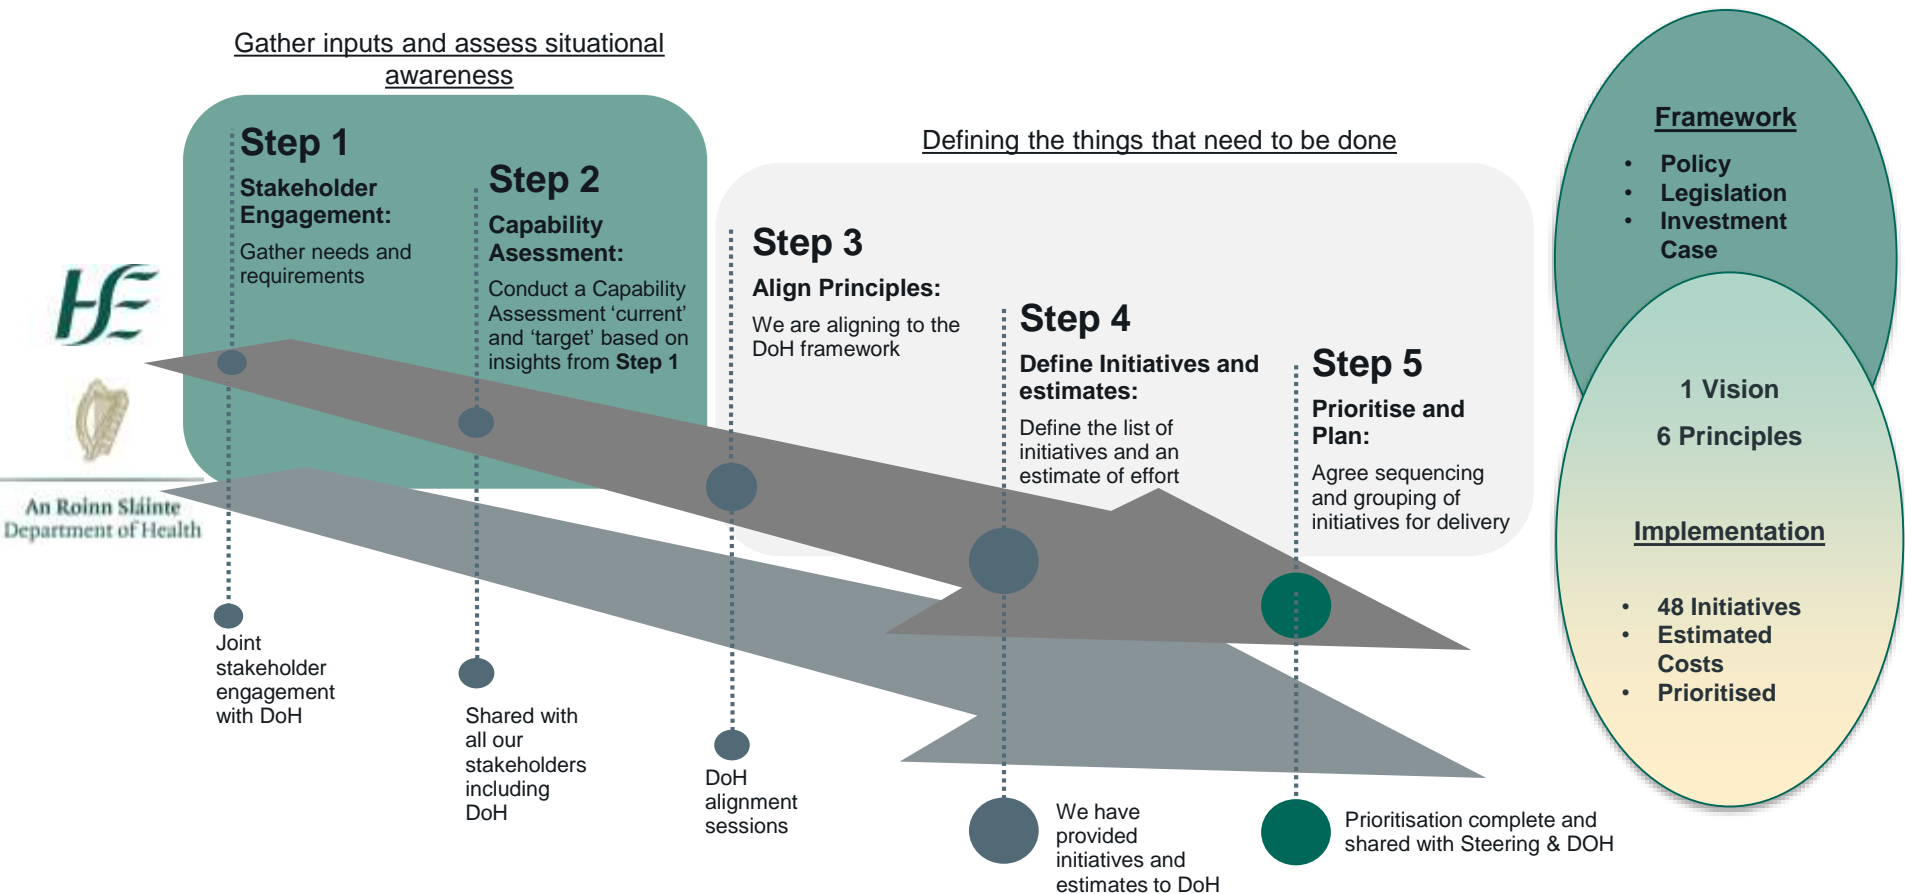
Gather inputs and assess situational awareness

Step 1
Stakeholder Engagement:
Gather needs and requirements

Step 2
Capability Assessment:
Conduct a Capability Assessment 'current' and 'target' based on insights from **Step 1**

Defining the things that need to be done

Step 3
Align Principles:
We are aligning to the DoH framework

Step 4
Define Initiatives and estimates:
Define the list of initiatives and an estimate of effort

Step 5
Prioritise and Plan:
Agree sequencing and grouping of initiatives for delivery

Framework
• Policy
• Legislation
• Investment Case

1 Vision
6 Principles

Implementation
• 48 Initiatives
• Estimated Costs
• Prioritised

HSE

An Roinn Sláinte
Department of Health

Joint stakeholder engagement with DoH

Shared with all our stakeholders including DoH

DoH alignment sessions

We have provided initiatives and estimates to DoH

Prioritisation complete and shared with Steering & DOH